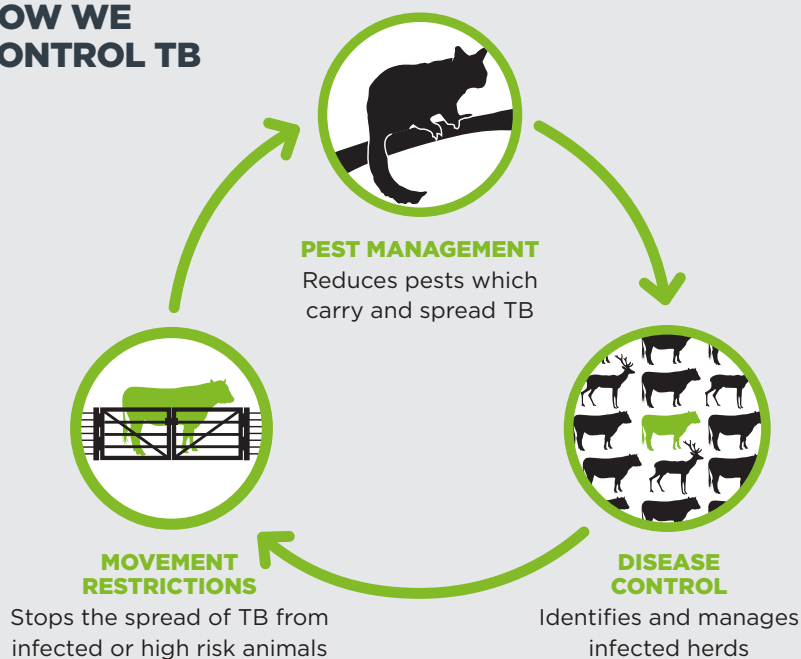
OW WE
ONTROL TB

PEST MANAGEMENT
Reduces pests which carry and spread TB

DISEASE CONTROL
Identifies and manages infected herds

MOVEMENT RESTRICTIONS
Stops the spread of TB from infected or high risk animals